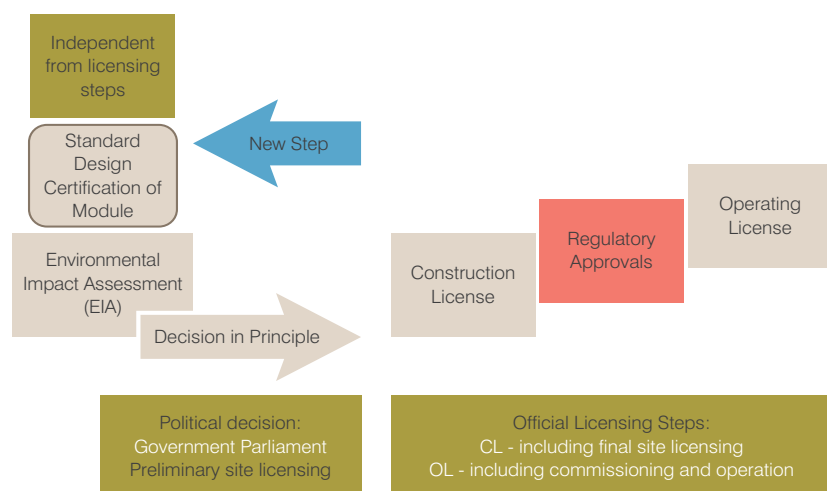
Independent from licensing steps

Standard Design Certification of Module

New Step

Environmental Impact Assessment (EIA)

Decision in Principle

Construction License

Regulatory Approvals

Operating License

Political decision:
Government Parliament
Preliminary site licensing

Official Licensing Steps:
CL - including final site licensing
OL - including commissioning and operation